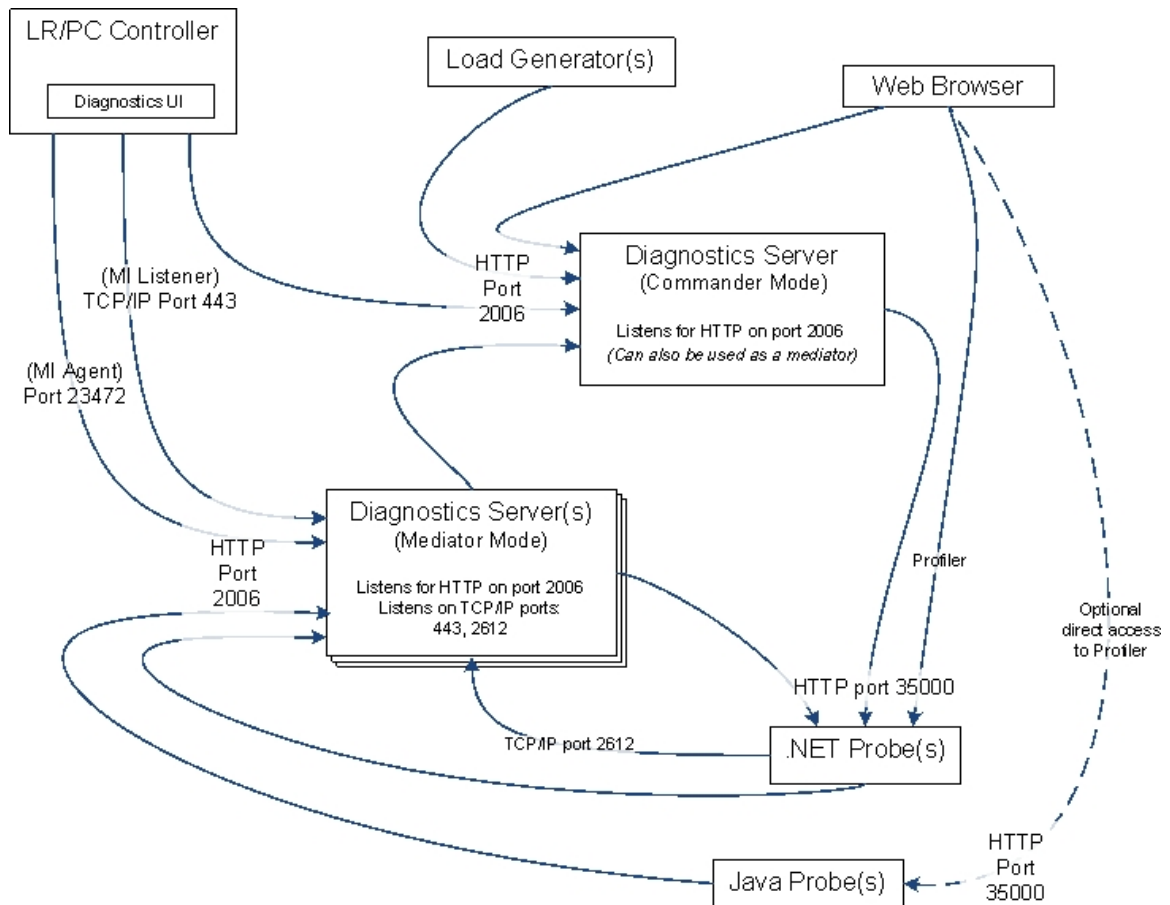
LR/PC Controller

Diagnostics UI

Load Generator(s)

Web Browser

(MI Listener)
TCP/IP Port 443

HTTP
Port
2006

Diagnostics Server
(Commander Mode)

Listens for HTTP on port 2006
*(Can also be used as a mediator)*

(MI Agent)
Port 23472

Diagnostics Server(s)
(Mediator Mode)

Listens for HTTP on port 2006
Listens on TCP/IP ports:
443, 2612

HTTP
Port
2006

Profiler

Optional
direct access
to Profiler

HTTP port 35000

TCP/IP port 2612

.NET Probe(s)

HTTP
Port
35000

Java Probe(s)